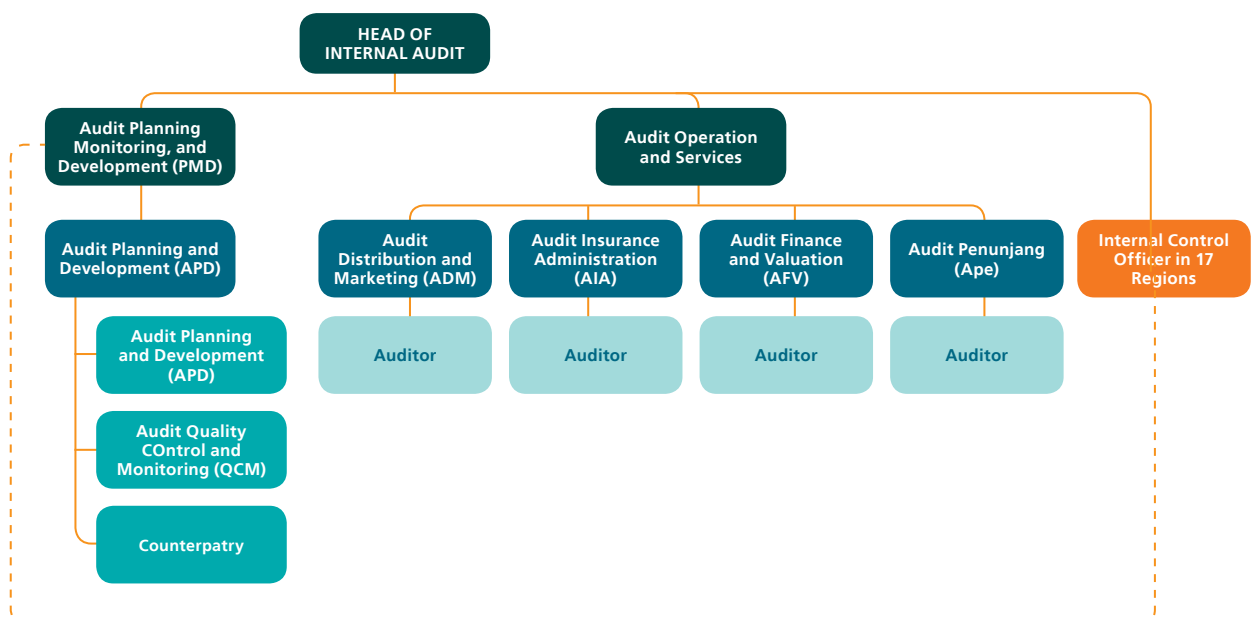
HEAD OF INTERNAL AUDIT

Audit Planning Monitoring, and Development (PMD)

Audit Operation and Services

Audit Planning and Development (APD)

Audit Planning and Development (APD)

Audit Quality COntrol and Monitoring (QCM)

Counterpatry

Audit Distribution and Marketing (ADM)

Auditor

Audit Insurance Administration (AIA)

Auditor

Audit Finance and Valuation (AFV)

Auditor

Audit Penunjang (Ape)

Auditor

Internal Control Officer in 17 Regions